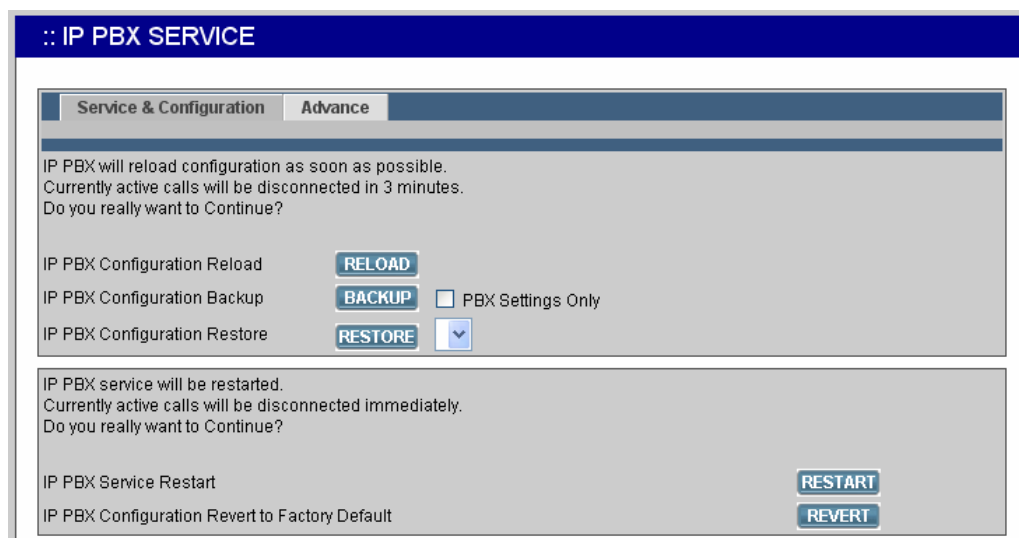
:: IP PBX SERVICE

Service & Configuration | Advance

IP PBX will reload configuration as soon as possible.
Currently active calls will be disconnected in 3 minutes.
Do you really want to Continue?

IP PBX Configuration Reload RELOAD
IP PBX Configuration Backup BACKUP PBX Settings Only
IP PBX Configuration Restore RESTORE

IP PBX service will be restarted.
Currently active calls will be disconnected immediately.
Do you really want to Continue?

IP PBX Service Restart RESTART
IP PBX Configuration Revert to Factory Default REVERT